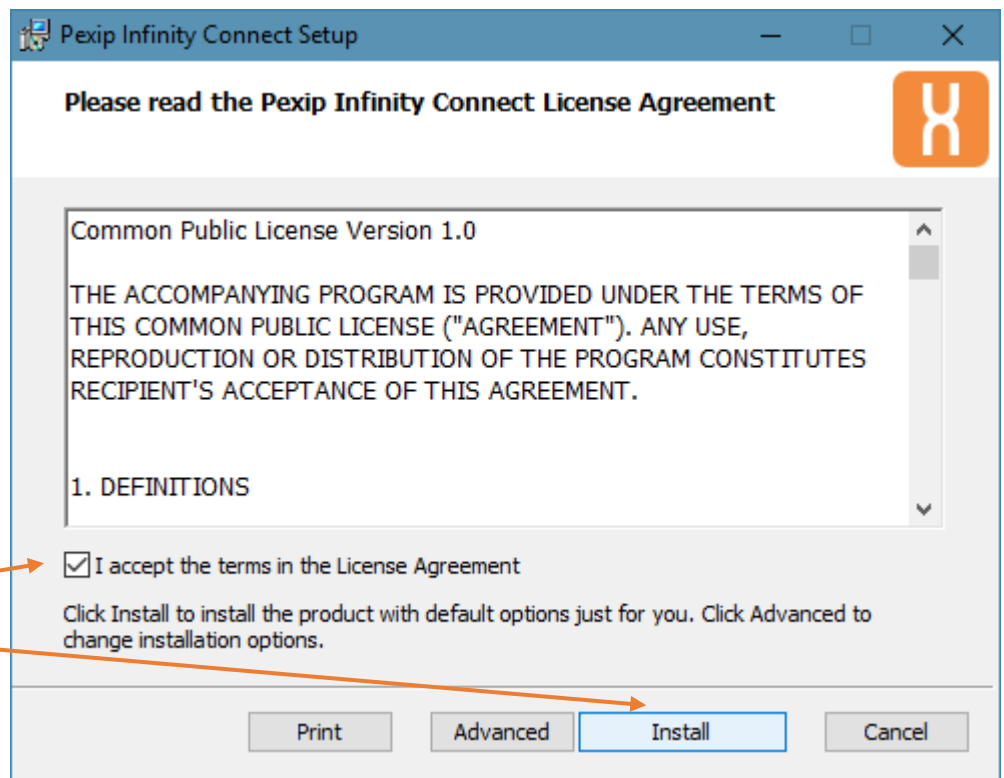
Pexip Infinity Connect Setup

Please read the Pexip Infinity Connect License Agreement

Common Public License Version 1.0

THE ACCOMPANYING PROGRAM IS PROVIDED UNDER THE TERMS OF THIS COMMON PUBLIC LICENSE ("AGREEMENT"). ANY USE, REPRODUCTION OR DISTRIBUTION OF THE PROGRAM CONSTITUTES RECIPIENT'S ACCEPTANCE OF THIS AGREEMENT.

1. DEFINITIONS

I accept the terms in the License Agreement

Click Install to install the product with default options just for you. Click Advanced to change installation options.

Print Advanced Install Cancel